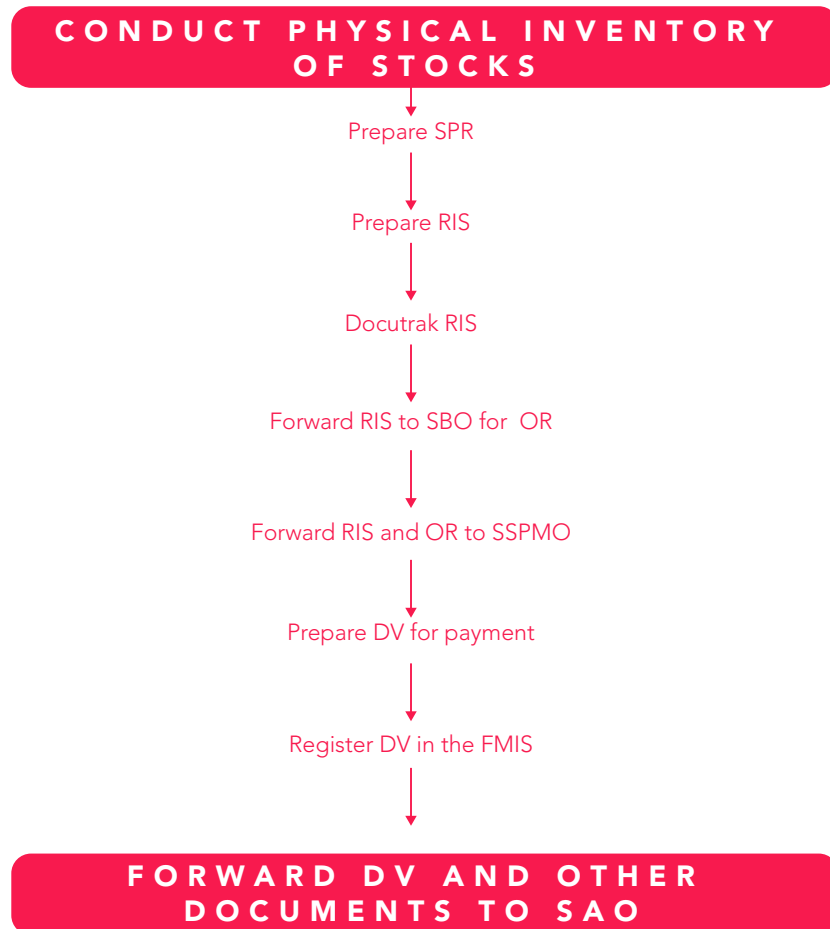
CONDUCT PHYSICAL INVENTORY OF STOCKS

Prepare SPR

Prepare RIS

Docutrak RIS

Forward RIS to SBO for OR

Forward RIS and OR to SSPMO

Prepare DV for payment

Register DV in the FMIS

FORWARD DV AND OTHER DOCUMENTS TO SAO